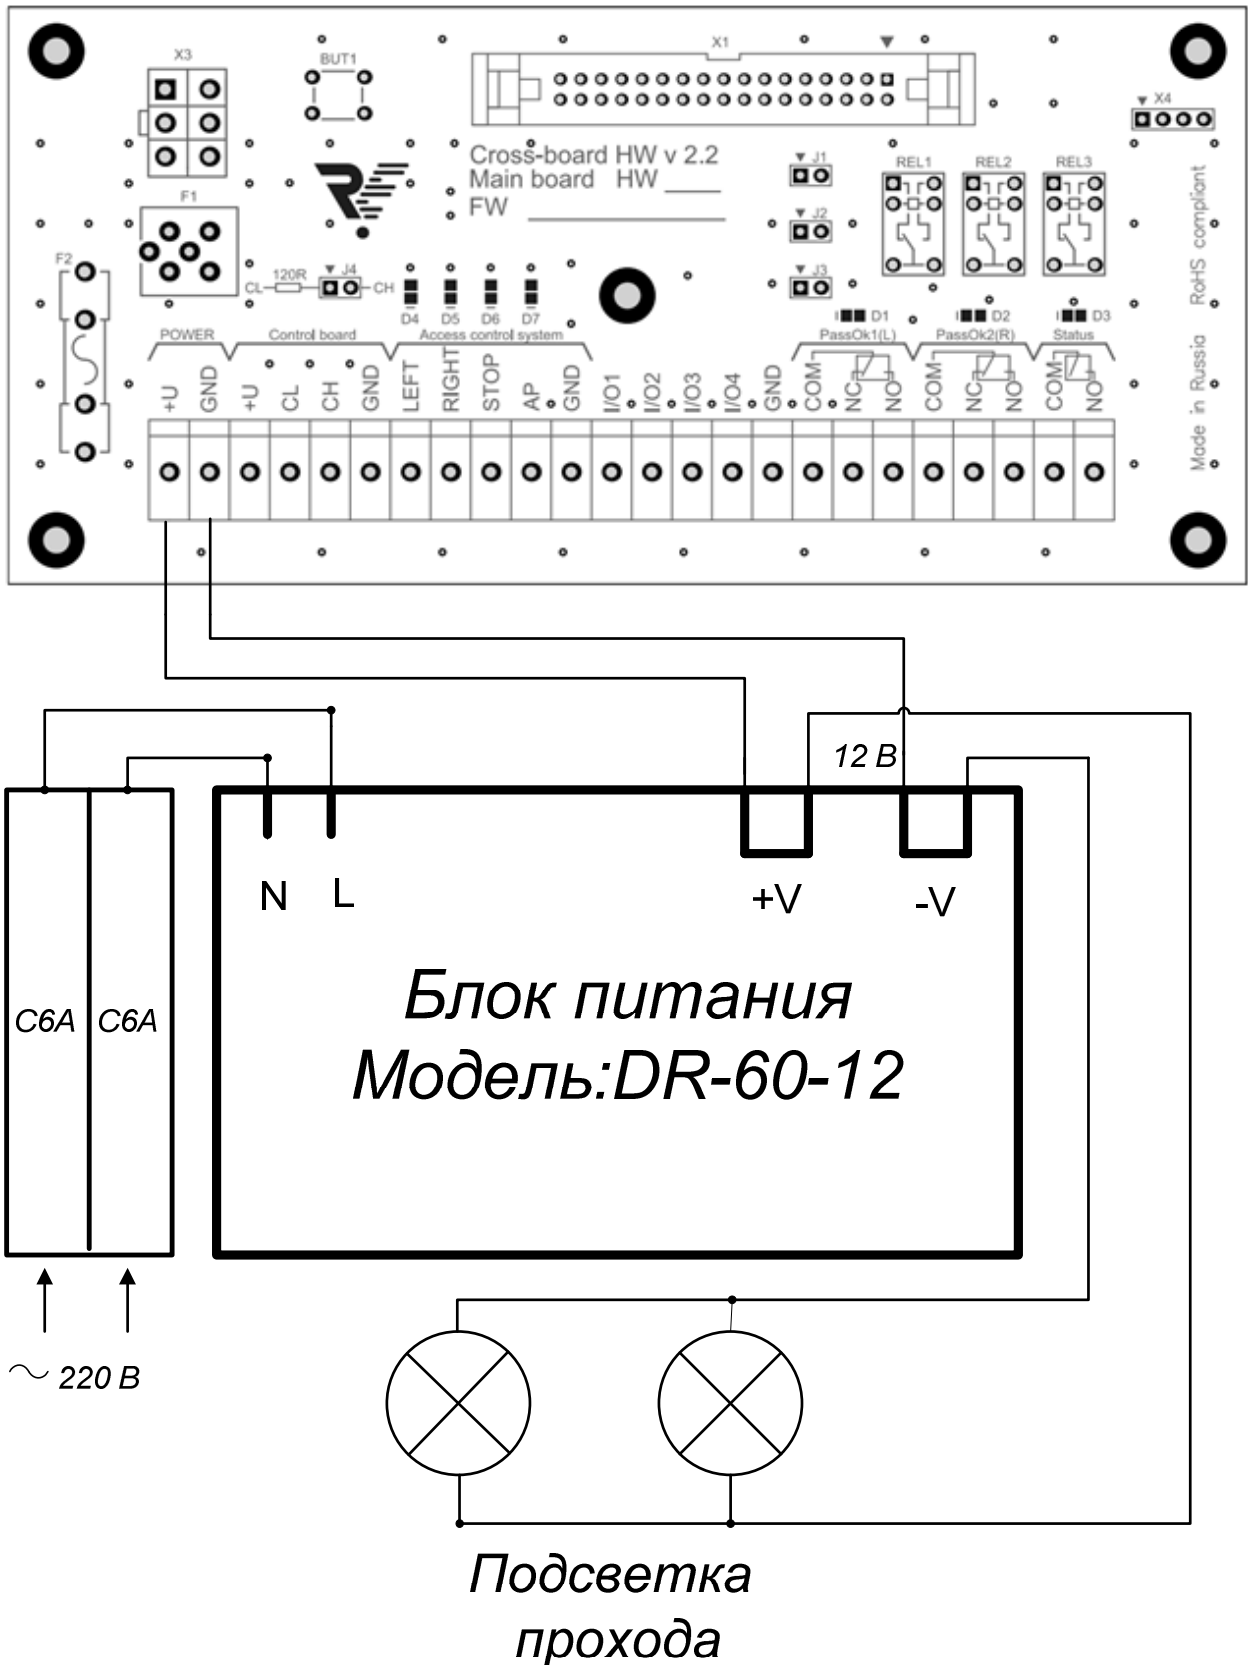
X3
BUT1
X1
X4
F1
Cross-board HW v 2.2
Main board HW ____
FW ____________
J1
J2
J3
REL1
REL2
REL3
RoHS compliant
F2
120R
CL
J4
CH
D4 D5 D6 D7
D1
D2
D3
POWER
Control board
Access control system
PassOk1(L)
PassOk2(R)
Status
+U GND +U CL CH GND LEFT RIGHT STOP AP GND I/O1 I/O2 I/O3 I/O4 GND COM NC NO COM NC NO COM NO
Made in Russia

12 B
N L
+V
-V
C6A C6A
Блок питания
Модель:DR-60-12
~ 220 B
Подсветка
прохода